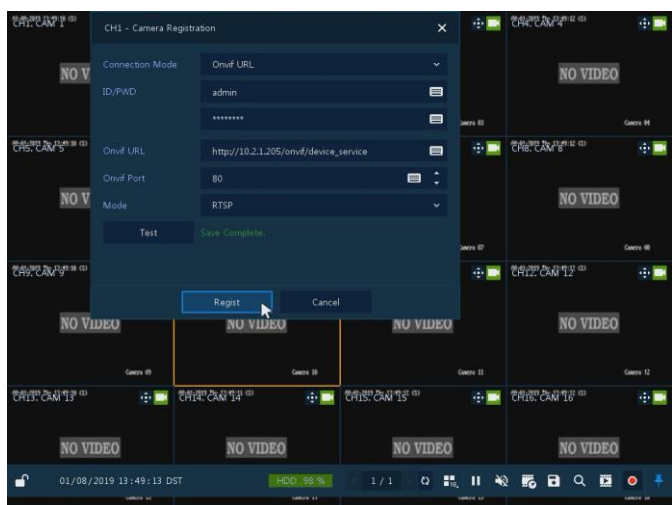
CH1. CAM 1

NO V

CH5. CAM 5

NO V

CH9. CAM 9

NO VIDEO

Camera 09

CH1 - Camera Registration

Connection Mode | Onvif URL

ID/PWD | admin

********

Onvif URL | http://10.2.1.205/onvif/device_service

Onvif Port | 80

Mode | RTSP

Test

Save Complete.

Regist

Cancel

NO VIDEO

Camera 10

NO VIDEO

Camera 11

Camera 03

Camera 07

CH4. CAM 4

NO VIDEO

Camera 04

CH8. CAM 8

NO VIDEO

Camera 08

CH12. CAM 12

NO VIDEO

Camera 12

CH13. CAM 13

NO VIDEO

CH14. CAM 14

NO VIDEO

CH15. CAM 15

NO VIDEO

CH16. CAM 16

NO VIDEO

01/08/2019 13:49:13 DST

HDD 98 %

1/1